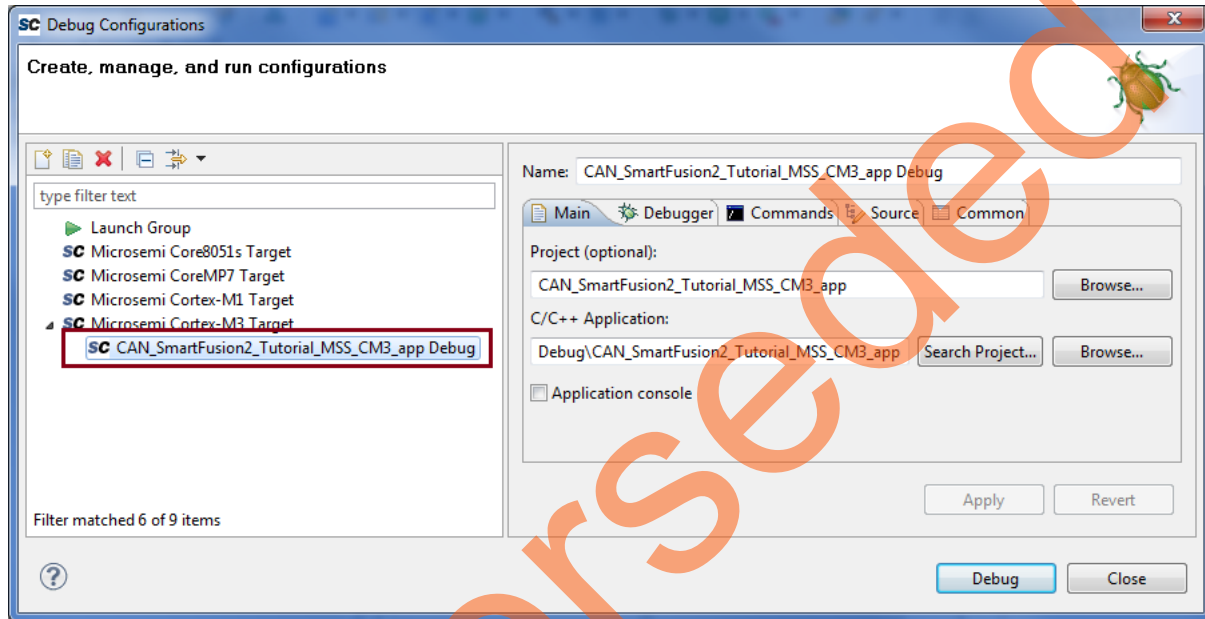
SC Debug Configurations

Create, manage, and run configurations

type filter text

Launch Group
SC Microsemi Core8051s Target
SC Microsemi CoreMP7 Target
SC Microsemi Cortex-M1 Target
SC Microsemi Cortex-M3 Target
SC CAN_SmartFusion2_Tutorial_MSS_CM3_app Debug

Filter matched 6 of 9 items

Name: CAN_SmartFusion2_Tutorial_MSS_CM3_app Debug

Main | Debugger | Commands | Source | Common

Project (optional):
CAN_SmartFusion2_Tutorial_MSS_CM3_app
Browse...

C/C++ Application:
Debug\CAN_SmartFusion2_Tutorial_MSS_CM3_app
Search Project...
Browse...

Application console

Apply
Revert

Debug
Close

Superseded